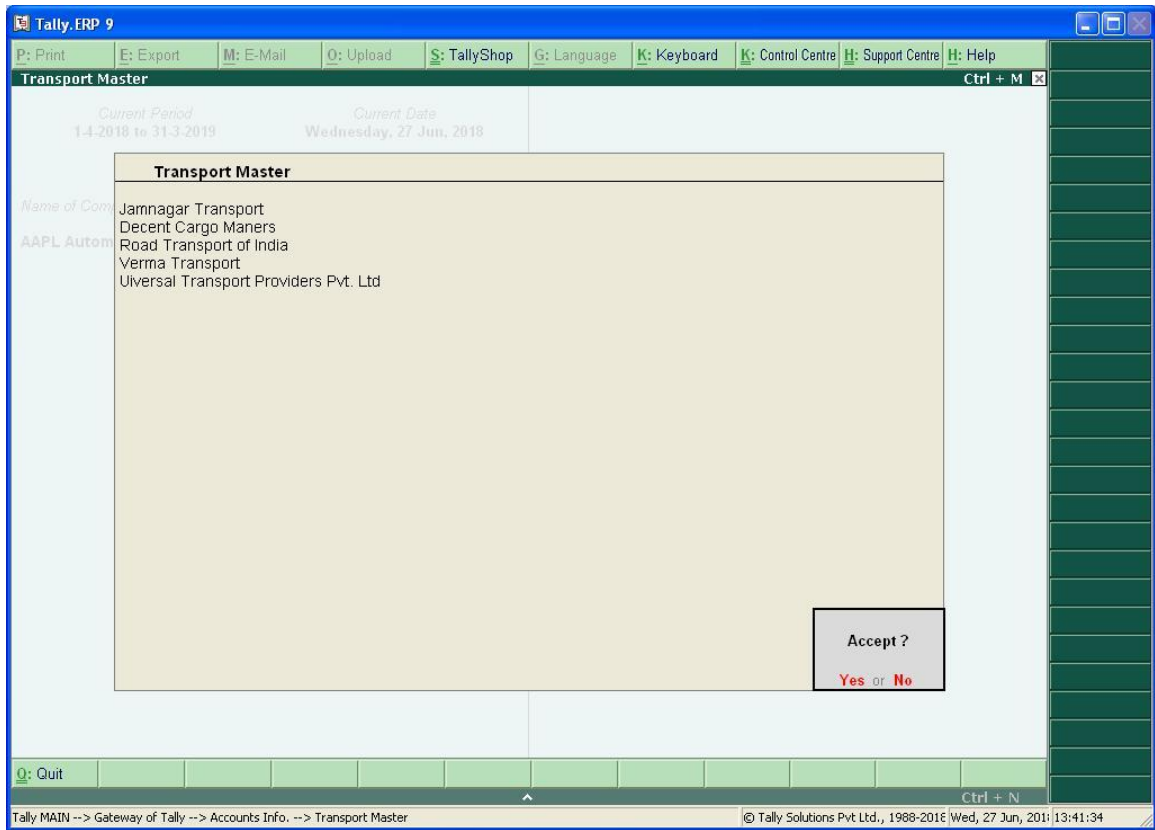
Tally.ERP 9

P: Print | E: Export | M: E-Mail | O: Upload | S: TallyShop | G: Language | K: Keyboard | K: Control Centre | H: Support Centre | H: Help

Transport Master Ctrl + M

Current Period
1-4-2018 to 31-3-2019

Current Date
Wednesday, 27 Jun, 2018

Name of Com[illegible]

AAPL Autom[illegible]

Transport Master

Jamnagar Transport
Decent Cargo Maners
Road Transport of India
Verma Transport
Uiversal Transport Providers Pvt. Ltd

Accept ?

Yes or No

Q: Quit

Ctrl + N

Tally MAIN --> Gateway of Tally --> Accounts Info. --> Transport Master

© Tally Solutions Pvt Ltd., 1988-2018 Wed, 27 Jun, 201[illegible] 13:41:34